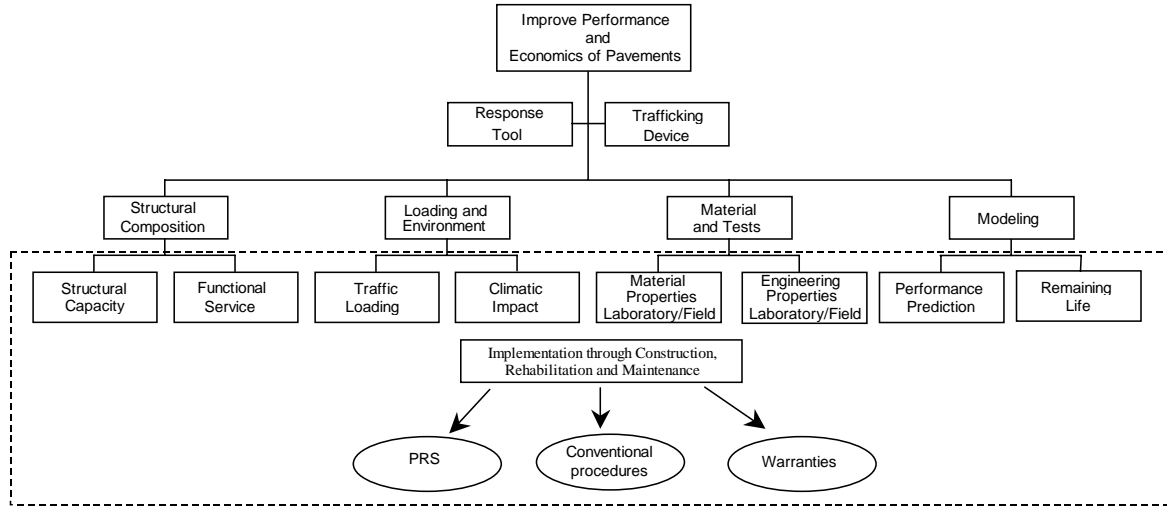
Improve Performance and Economics of Pavements

Response Tool

Trafficking Device

Structural Composition

Loading and Environment

Material and Tests

Modeling

Structural Capacity

Functional Service

Traffic Loading

Climatic Impact

Material Properties Laboratory/Field

Engineering Properties Laboratory/Field

Performance Prediction

Remaining Life

Implementation through Construction, Rehabilitation and Maintenance

PRS

Conventional procedures

Warranties